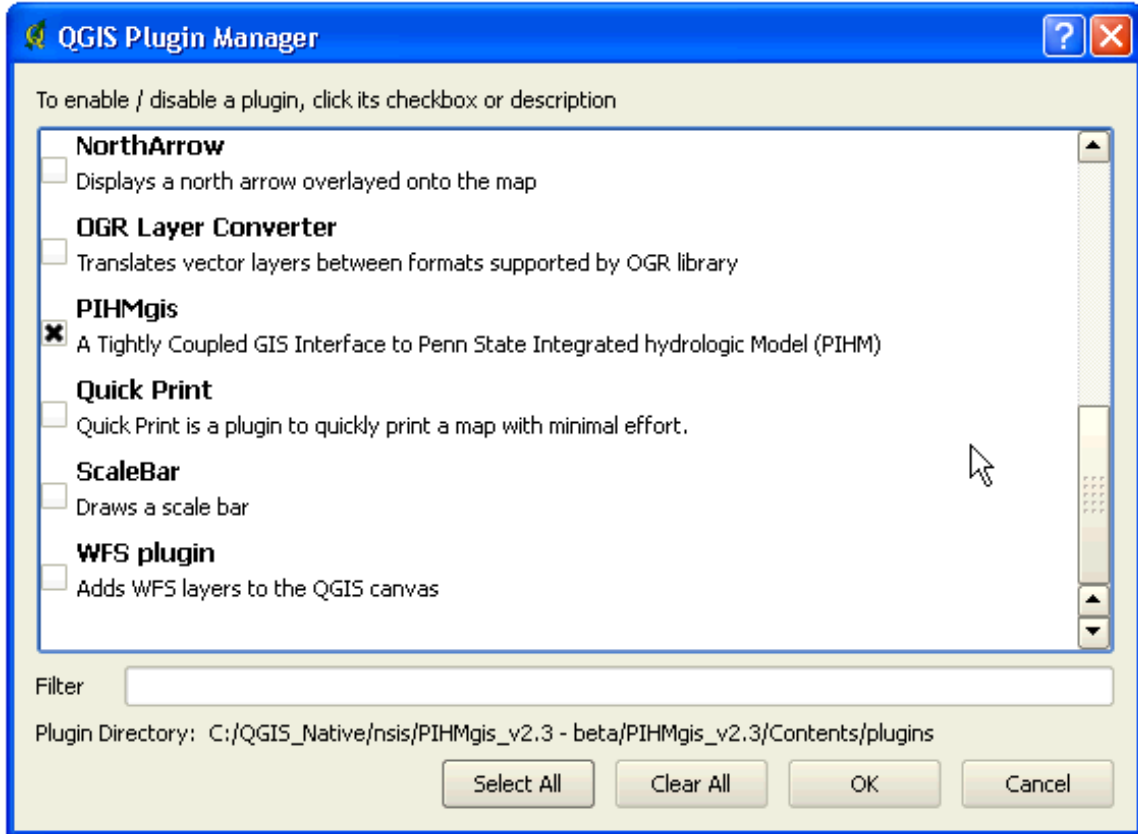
QGIS Plugin Manager

To enable / disable a plugin, click its checkbox or description

NorthArrow
Displays a north arrow overlayed onto the map

OGR Layer Converter
Translates vector layers between formats supported by OGR library

PIHMgis
A Tightly Coupled GIS Interface to Penn State Integrated hydrologic Model (PIHM)

Quick Print
Quick Print is a plugin to quickly print a map with minimal effort.

ScaleBar
Draws a scale bar

WFS plugin
Adds WFS layers to the QGIS canvas

Filter

Plugin Directory: C:/QGIS_Native/nsis/PIHMgis_v2.3 - beta/PIHMgis_v2.3/Contents/plugins

Select All
Clear All
OK
Cancel